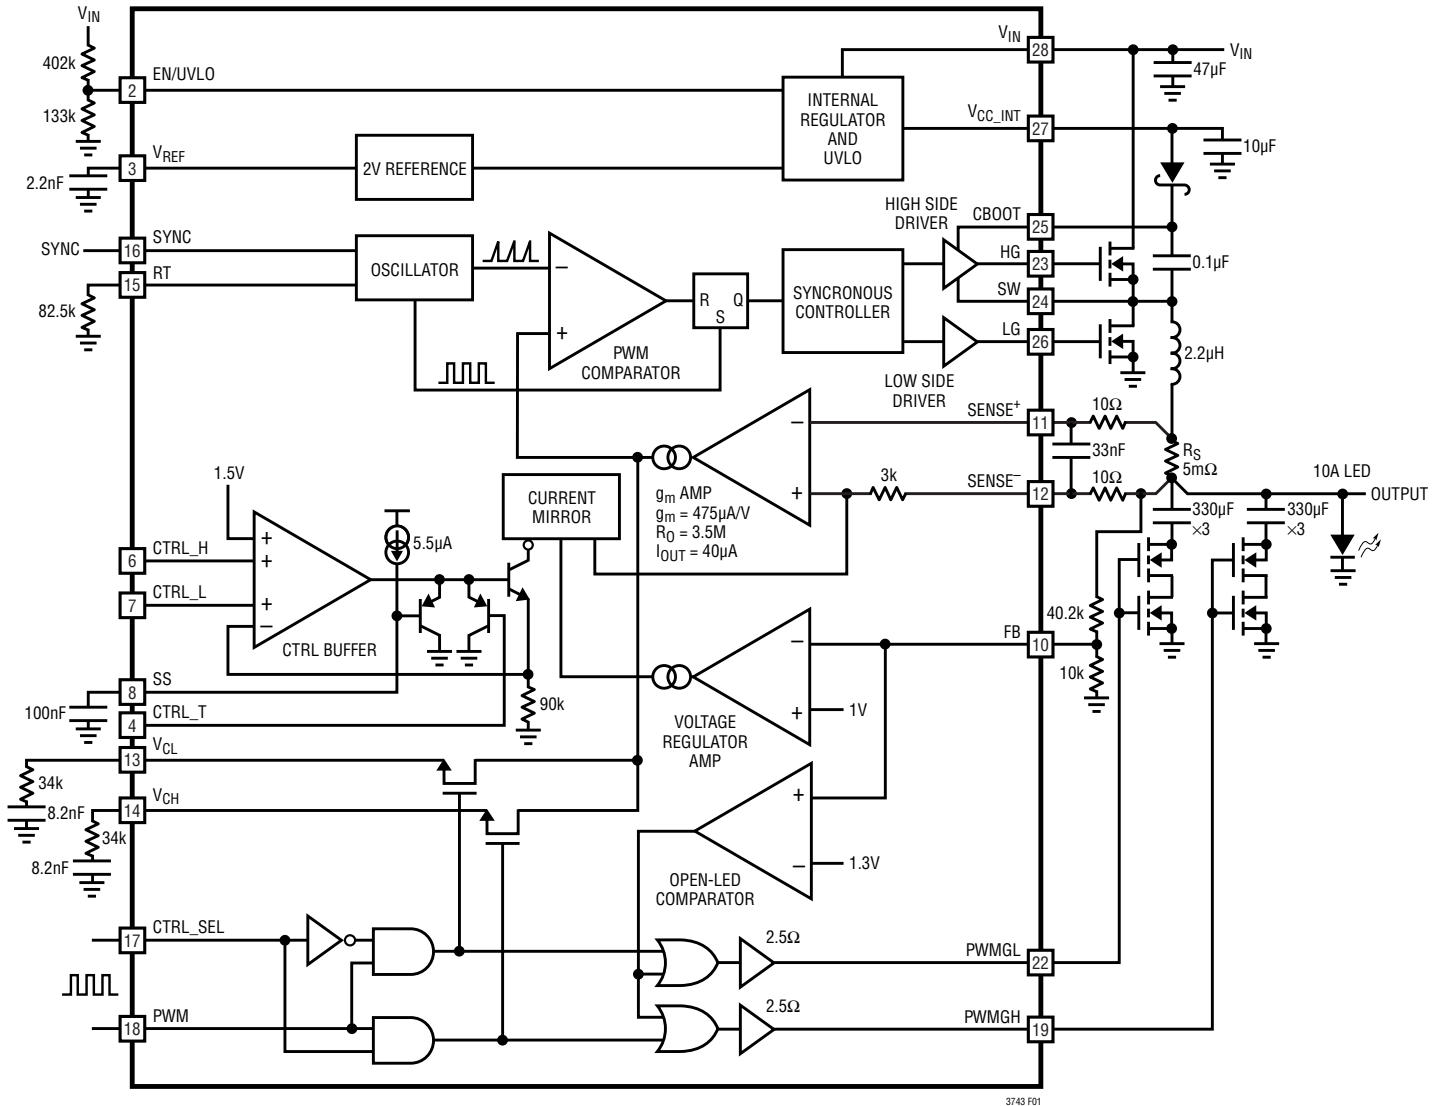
$V_{IN}$
402k
2 EN/UVLO
133k
3 $V_{REF}$
2.2nF
2V REFERENCE
INTERNAL REGULATOR AND UVLO
$V_{IN}$ 28
$V_{IN}$
47µF
$V_{CC\_INT}$ 27
10µF
SYNC 16 SYNC
15 RT
82.5k
OSCILLATOR
PWM COMPARATOR
R Q S
SYNCRONOUS CONTROLLER
HIGH SIDE DRIVER
CBOOT 25
HG 23
SW 24
LG 26
0.1µF
2.2µH
LOW SIDE DRIVER
$SENSE^+$ 11
10Ω
33nF
$R_S$ 5mΩ
3k
$SENSE^-$ 12
10Ω
10A LED
OUTPUT
330µF ×3
330µF ×3
1.5V
CURRENT MIRROR
$g_m$ AMP
$g_m$ = 475µA/V
$R_O$ = 3.5M
$I_{OUT}$ = 40µA
5.5µA
6 CTRL_H
7 CTRL_L
CTRL BUFFER
8 SS
100nF
4 CTRL_T
90k
VOLTAGE REGULATOR AMP
1V
FB 10
40.2k
10k
13 $V_{CL}$
34k
8.2nF
14 $V_{CH}$
34k
8.2nF
OPEN-LED COMPARATOR
1.3V
17 CTRL_SEL
2.5Ω
PWMGL 22
18 PWM
2.5Ω
PWMGH 19
3743 F01